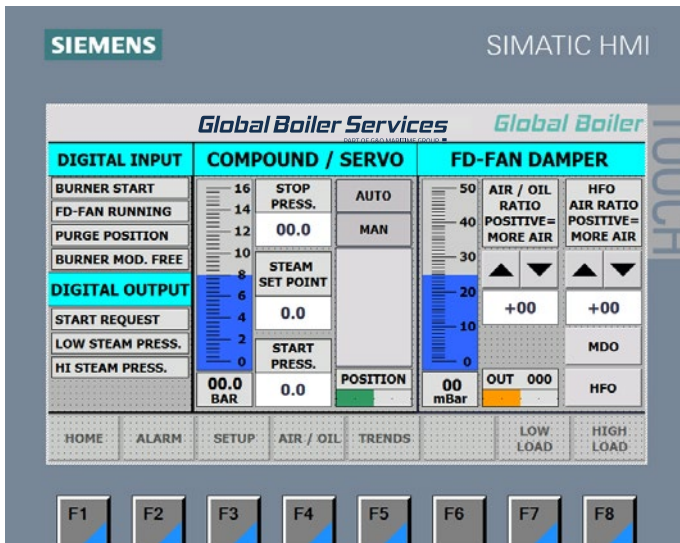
SIEMENS

SIMATIC HMI

TOUCH

Global Boiler Services
PART OF GBS MARITIME GROUP

Global Boiler

DIGITAL INPUT

BURNER START
FD-FAN RUNNING
PURGE POSITION
BURNER MOD. FREE

DIGITAL OUTPUT

START REQUEST
LOW STEAM PRESS.
HI STEAM PRESS.

COMPOUND / SERVO

16
14
12
10
8
6
4
2
0

00.0
BAR

STOP PRESS.
00.0

STEAM SET POINT
0.0

START PRESS.
0.0

AUTO
MAN

POSITION

FD-FAN DAMPER

50
40
30
20
10
0

00
mBar

AIR / OIL RATIO POSITIVE= MORE AIR

+00

OUT 000

HFO AIR RATIO POSITIVE= MORE AIR

+00

MDO

HFO

HOME
ALARM
SETUP
AIR / OIL
TRENDS
LOW LOAD
HIGH LOAD

F1
F2
F3
F4
F5
F6
F7
F8